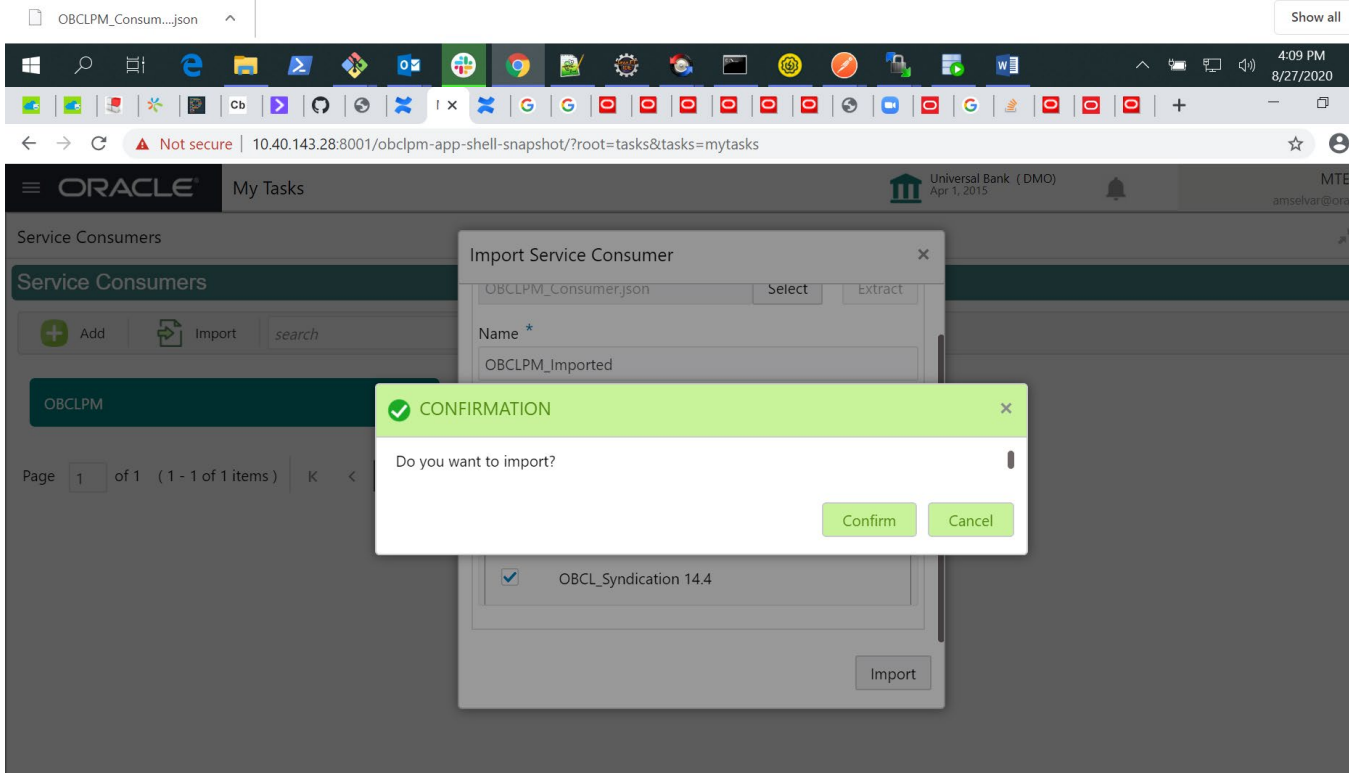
OBCLPM_Consum....json

Show all

4:09 PM
8/27/2020

Cb

G G G

Not secure | 10.40.143.28:8001/obclpm-app-shell-snapshot/?root=tasks&tasks=mytasks

ORACLE My Tasks

Universal Bank (DMO)
Apr 1, 2015

MTE
amselvar@ora

Service Consumers

Service Consumers

Add Import search

OBCLPM

Page 1 of 1 (1 - 1 of 1 items)

Import Service Consumer

OBCLPM_Consumer.json Select Extract

Name *

OBCLPM_Imported

CONFIRMATION

Do you want to import?

Confirm Cancel

OBCL_Syndication 14.4

Import